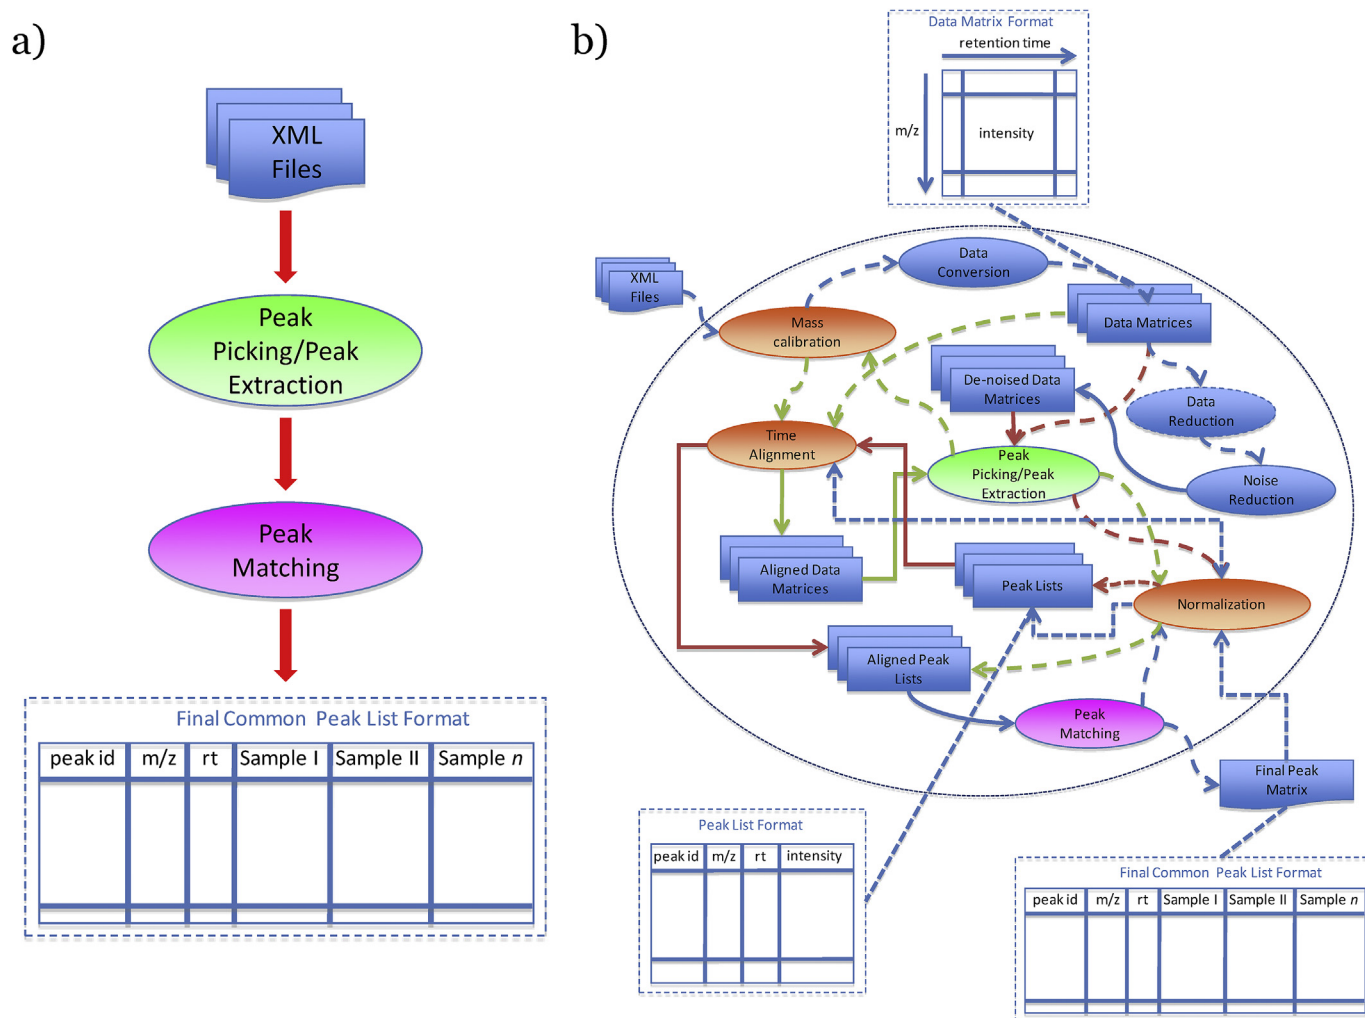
a)

XML Files

Peak Picking/Peak Extraction

Peak Matching

Final Common Peak List Format

| peak id | m/z | rt | Sample I | Sample II | Sample *n* |
|---|---|---|---|---|---|
| | | | | | |

b)

Data Matrix Format

retention time

m/z

intensity

XML Files

Data Conversion

Mass calibration

Data Matrices

De-noised Data Matrices

Data Reduction

Time Alignment

Peak Picking/Peak Extraction

Noise Reduction

Aligned Data Matrices

Peak Lists

Normalization

Aligned Peak Lists

Peak Matching

Final Peak Matrix

Peak List Format

| peak id | m/z | rt | intensity |
|---|---|---|---|
| | | | |

Final Common Peak List Format

| peak id | m/z | rt | Sample I | Sample II | Sample *n* |
|---|---|---|---|---|---|
| | | | | | |